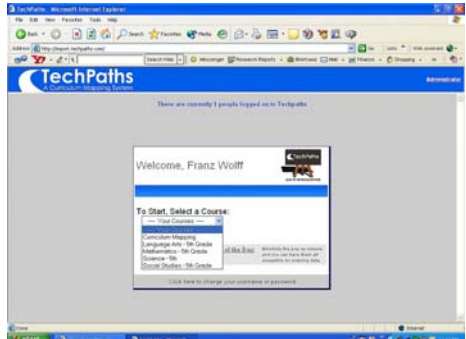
TechPaths - Microsoft Internet Explorer

File Edit View Favorites Tools Help

Back Search Favorites Media

Address http://demo.techpaths.com/

Go Links

Search Web Messenger Research Reports Webmail Mail Finance Shopping

TechPaths
A Curriculum Mapping System

Administrator

There are currently 1 people logged on to Techpaths

Welcome, Franz Wolff

TechPaths

To Start, Select a Course:
--- Your Courses ---
Curriculum Mapping
Language Arts - 5th Grade
Mathematics - 5th Grade
Science - 5th
Social Studies - 5th Grade

of the Day

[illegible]

Click here to change your username or password

Done

Internet